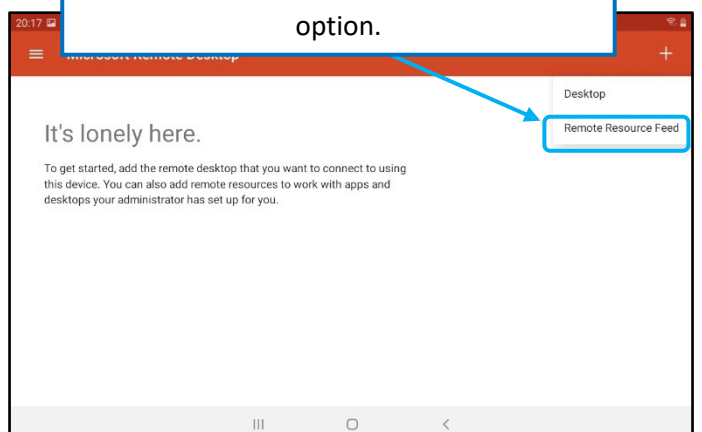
20:17

option.

Microsoft Remote Desktop

+

Desktop

Remote Resource Feed

It's lonely here.

To get started, add the remote desktop that you want to connect to using this device. You can also add remote resources to work with apps and desktops your administrator has set up for you.